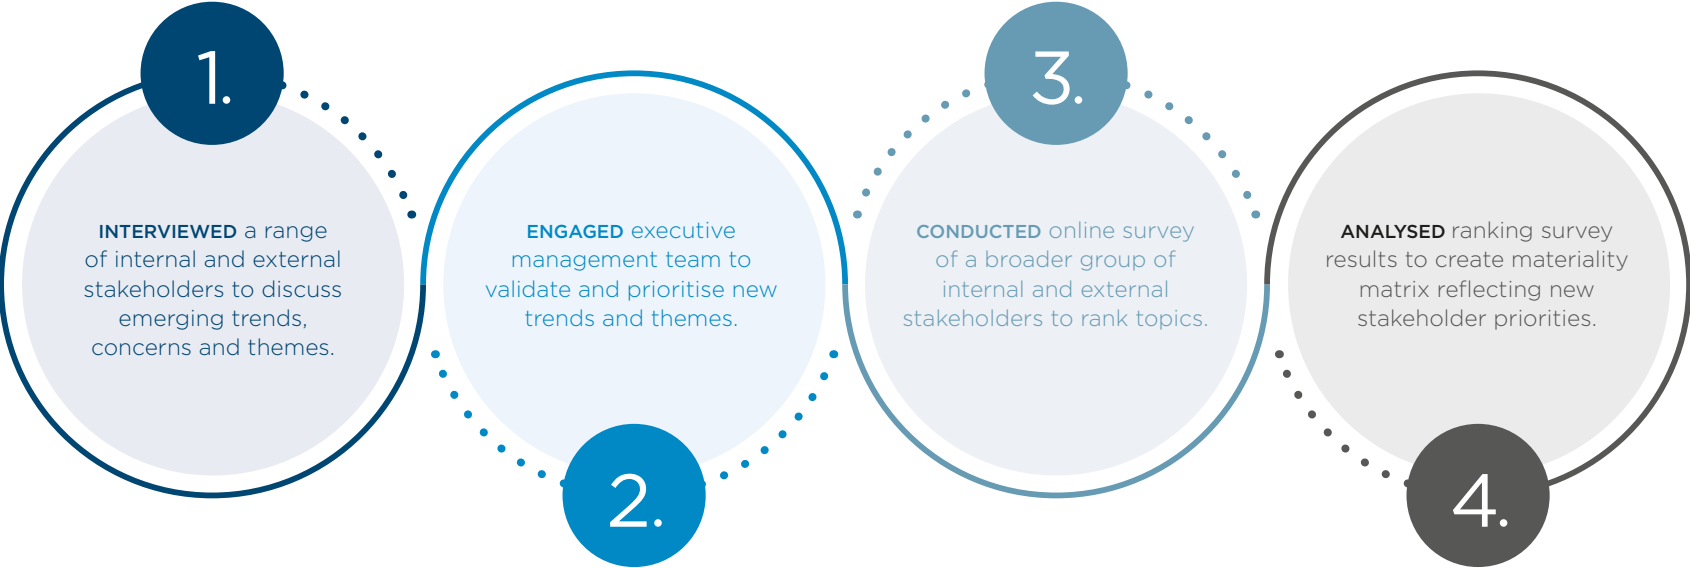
1.

INTERVIEWED a range of internal and external stakeholders to discuss emerging trends, concerns and themes.

ENGAGED executive management team to validate and prioritise new trends and themes.

2.

3.

CONDUCTED online survey of a broader group of internal and external stakeholders to rank topics.

ANALYSED ranking survey results to create materiality matrix reflecting new stakeholder priorities.

4.